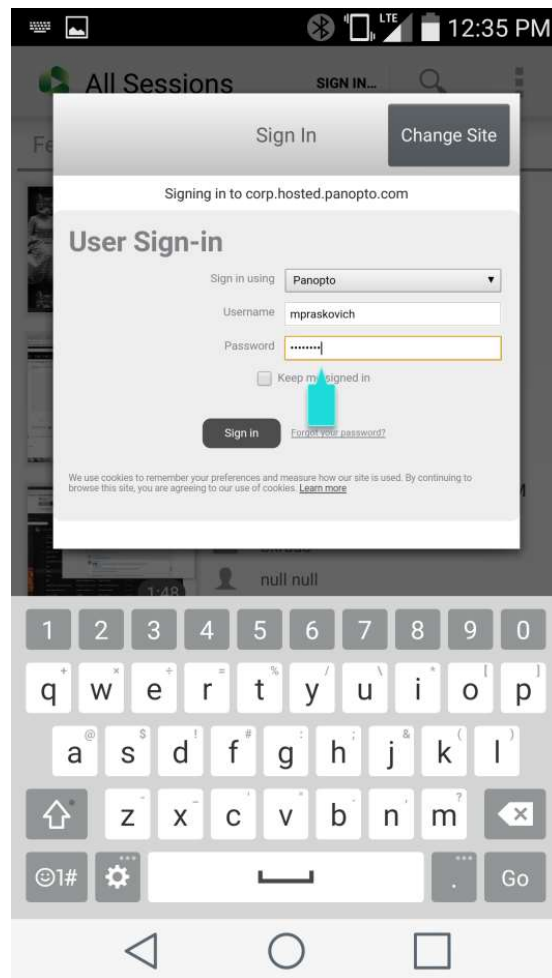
12:35 PM

All Sessions SIGN IN...

Fe

Sign In

Change Site

Signing in to corp.hosted.panopto.com

User Sign-in

Sign in using Panopto

Username mpraskovich

Password ••••••••

Keep m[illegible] signed in

Sign in

Forgot your password?

We use cookies to remember your preferences and measure how our site is used. By continuing to browse this site, you are agreeing to our use of cookies. Learn more

1:48

null null

1 2 3 4 5 6 7 8 9 0

q w e r t y u i o p

a s d f g h j k l

z x c v b n m

☺1#

.

Go